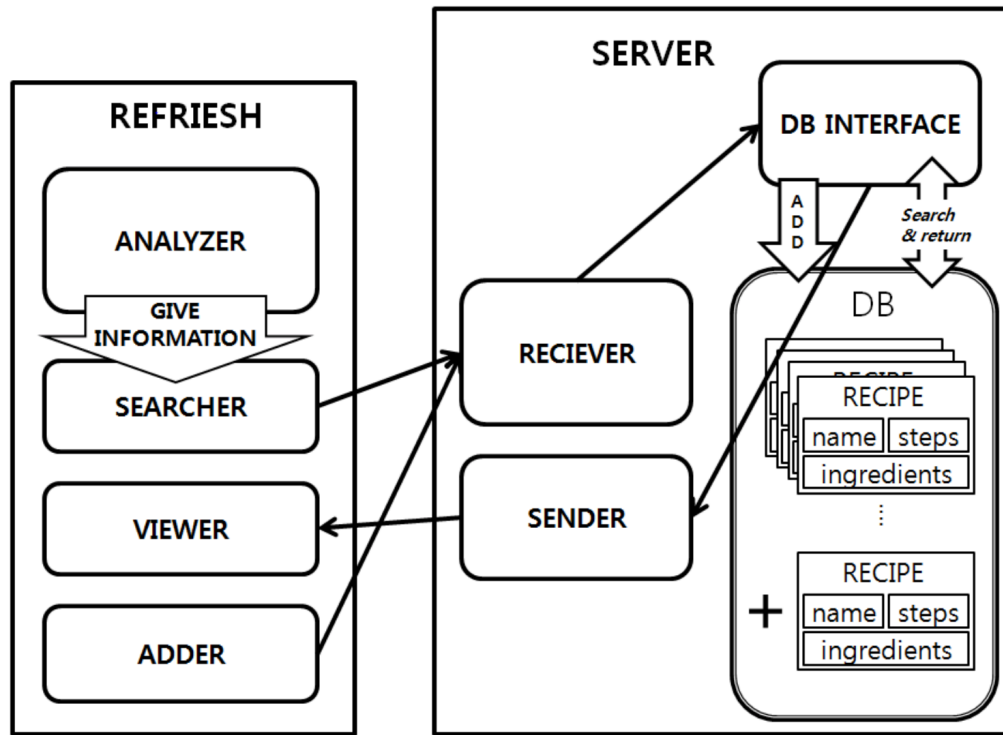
REFRIESH

ANALYZER

GIVE INFORMATION

SEARCHER

VIEWER

ADDER

SERVER

DB INTERFACE

ADD

Search & return

RECIEVER

SENDER

DB

RECIPE

RECIPE

name steps

ingredients

⋮

+

RECIPE

name steps

ingredients